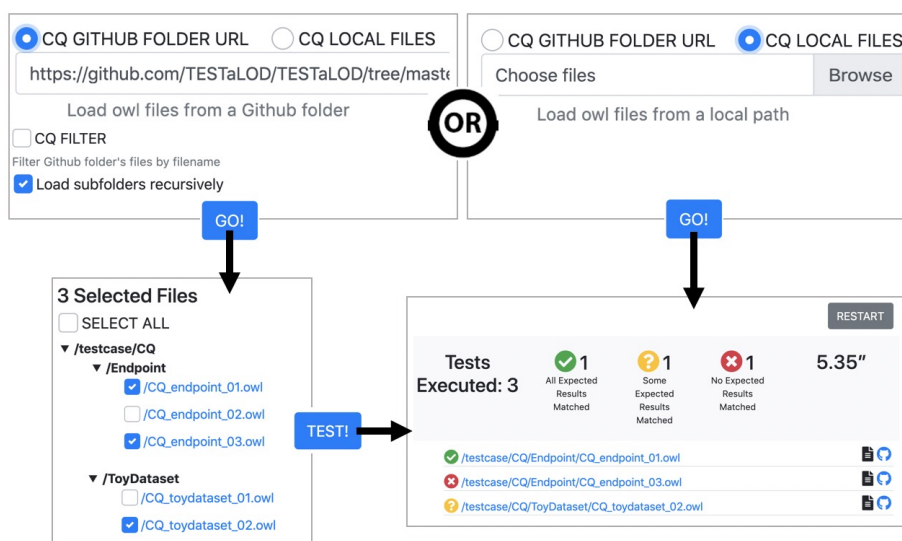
CQ GITHUB FOLDER URL CQ LOCAL FILES

https://github.com/TESTaLOD/TESTaLOD/tree/maste

Load owl files from a Github folder

CQ FILTER

Filter Github folder's files by filename

Load subfolders recursively

GO!

OR

CQ GITHUB FOLDER URL CQ LOCAL FILES

Choose files Browse

Load owl files from a local path

GO!

3 Selected Files

SELECT ALL

▼ /testcase/CQ

▼ /Endpoint

/CQ_endpoint_01.owl

/CQ_endpoint_02.owl

/CQ_endpoint_03.owl

▼ /ToyDataset

/CQ_toydataset_01.owl

/CQ_toydataset_02.owl

TEST!

RESTART

Tests Executed: 3

1 All Expected Results Matched

1 Some Expected Results Matched

1 No Expected Results Matched

5.35″

/testcase/CQ/Endpoint/CQ_endpoint_01.owl

/testcase/CQ/Endpoint/CQ_endpoint_03.owl

/testcase/CQ/ToyDataset/CQ_toydataset_02.owl